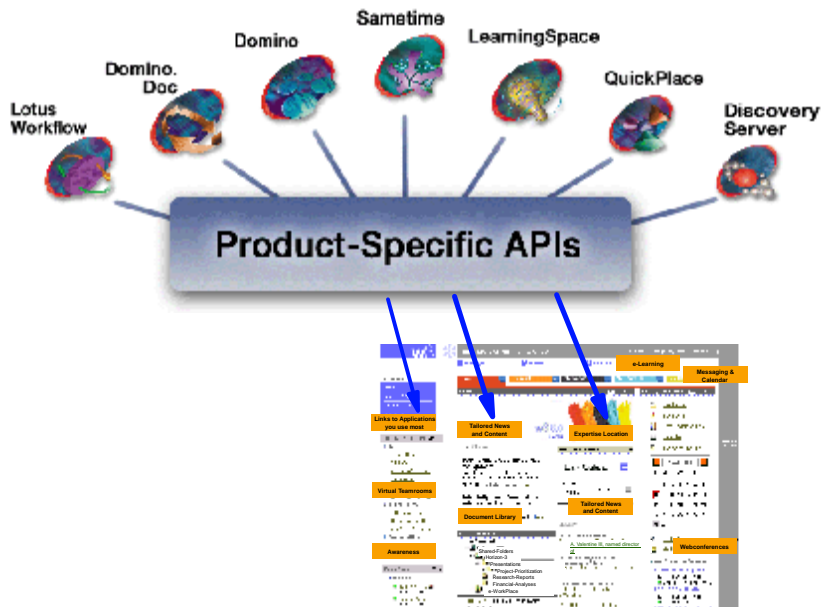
Lotus Workflow

Domino.Doc

Domino

Sametime

LearningSpace

QuickPlace

Discovery Server

Product-Specific APIs

e-Learning

Messaging & Calendar

Links to Applications you use most

Tailored News and Content

Expertise Location

Virtual Teamrooms

Tailored News and Content

Document Library

Awareness

Webconferences

Shared-Folders
Horizon-3
Presentations
Project-Prioritization
Research-Reports
Financial-Analyses
e-WorkPlace

A. Valentine III, named director